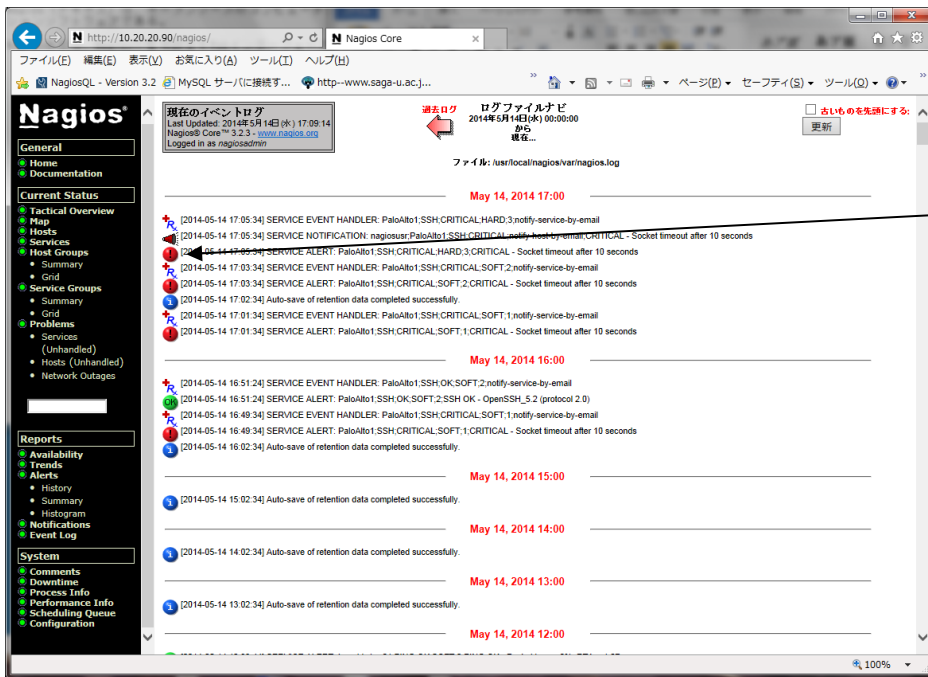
http://10.20.20.90/nagios/
Nagios Core
ファイル(F) 編集(E) 表示(V) お気に入り(A) ツール(T) ヘルプ(H)
NagiosQL - Version 3.2 MySQL サーバに接続す... http--www.saga-u.ac.j...
ページ(P) セーフティ(S) ツール(O)

Nagios

General
Home
Documentation

Current Status
Tactical Overview
Map
Hosts
Services
Host Groups
Summary
Grid
Service Groups
Summary
Grid
Problems
Services (Unhandled)
Hosts (Unhandled)
Network Outages

Reports
Availability
Trends
Alerts
History
Summary
Histogram
Notifications
Event Log

System
Comments
Downtime
Process Info
Performance Info
Scheduling Queue
Configuration

現在のイベントログ
Last Updated: 2014年5月14日(水) 17:09:14
Nagios® Core™ 3.2.3 - www.nagios.org
Logged in as nagiosadmin

過去ログ
ログファイルナビ
2014年5月14日(水) 00:00:00
から
現在...

古いものを先頭にする:
更新

ファイル: /usr/local/nagios/var/nagios.log

May 14, 2014 17:00

[2014-05-14 17:05:34] SERVICE EVENT HANDLER: PaloAlto1;SSH;CRITICAL;HARD;3;notify-service-by-email
[2014-05-14 17:05:34] SERVICE NOTIFICATION: nagiosusr;PaloAlto1;SSH;CRITICAL;notify-host-by-email;CRITICAL - Socket timeout after 10 seconds
[2014-05-14 17:05:34] SERVICE ALERT: PaloAlto1;SSH;CRITICAL;HARD;3;CRITICAL - Socket timeout after 10 seconds
[2014-05-14 17:03:34] SERVICE EVENT HANDLER: PaloAlto1;SSH;CRITICAL;SOFT;2;notify-service-by-email
[2014-05-14 17:03:34] SERVICE ALERT: PaloAlto1;SSH;CRITICAL;SOFT;2;CRITICAL - Socket timeout after 10 seconds
[2014-05-14 17:02:34] Auto-save of retention data completed successfully.
[2014-05-14 17:01:34] SERVICE EVENT HANDLER: PaloAlto1;SSH;CRITICAL;SOFT;1;notify-service-by-email
[2014-05-14 17:01:34] SERVICE ALERT: PaloAlto1;SSH;CRITICAL;SOFT;1;CRITICAL - Socket timeout after 10 seconds

May 14, 2014 16:00

[2014-05-14 16:51:24] SERVICE EVENT HANDLER: PaloAlto1;SSH;OK;SOFT;2;notify-service-by-email
[2014-05-14 16:51:24] SERVICE ALERT: PaloAlto1;SSH;OK;SOFT;2;SSH OK - OpenSSH_5.2 (protocol 2.0)
[2014-05-14 16:49:34] SERVICE EVENT HANDLER: PaloAlto1;SSH;CRITICAL;SOFT;1;notify-service-by-email
[2014-05-14 16:49:34] SERVICE ALERT: PaloAlto1;SSH;CRITICAL;SOFT;1;CRITICAL - Socket timeout after 10 seconds
[2014-05-14 16:02:34] Auto-save of retention data completed successfully.

May 14, 2014 15:00

[2014-05-14 15:02:34] Auto-save of retention data completed successfully.

May 14, 2014 14:00

[2014-05-14 14:02:34] Auto-save of retention data completed successfully.

May 14, 2014 13:00

[2014-05-14 13:02:34] Auto-save of retention data completed successfully.

May 14, 2014 12:00

100%